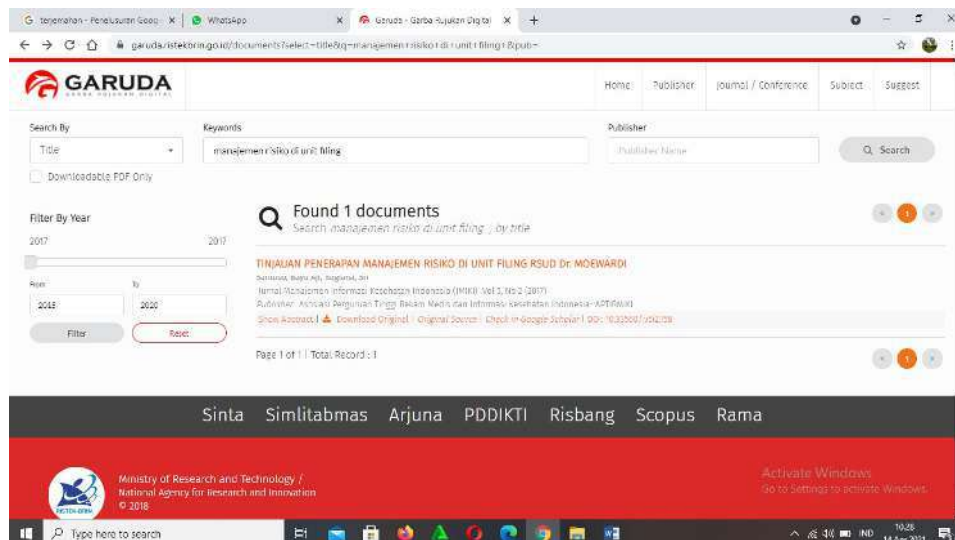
G terjemahan - Penelusuran Goog × | WhatsApp × | Garuda - Garba Rujukan Digital × +

garuda.ristekbrin.go.id/documents?select=title&q=manajemen+risiko+di+unit+filing+&pub=

GARUDA
GARBA RUJUKAN DIGITAL

Home | Publisher | Journal / Conference | Subject | Suggest

Search By
Title

Keywords
manajemen risiko di unit filing

Publisher
Publisher Name

Search

Downloadable PDF Only

Filter By Year
2017 2017

From 2015
To 2020

Filter Reset

Found 1 documents
Search manajemen risiko di unit filing , by title

TINJAUAN PENERAPAN MANAJEMEN RISIKO DI UNIT FILING RSUD Dr. MOEWARDI
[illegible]
Jurnal Manajemen Informasi Kesehatan Indonesia (JMIKI) Vol 5, No 2 (2017)
Publisher : Asosiasi Perguruan Tinggi Rekam Medis dan Informasi Kesehatan Indonesia - APTIRMIKI
Show Abstract | Download Original | Original Source | Check in Google Scholar | DOI: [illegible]

Page 1 of 1 | Total Record : 1

Sinta Simlitabmas Arjuna PDDIKTI Risbang Scopus Rama

Ministry of Research and Technology /
National Agency for Research and Innovation
© 2018

Activate Windows
Go to Settings to activate Windows.

Type here to search

IND 10:28 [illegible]